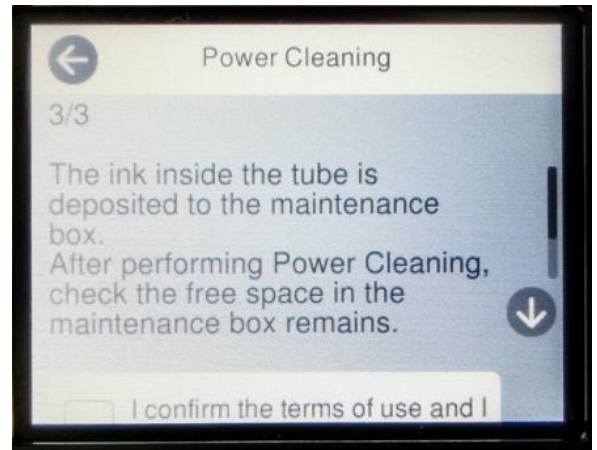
Power Cleaning

3/3

The ink inside the tube is deposited to the maintenance box.
After performing Power Cleaning, check the free space in the maintenance box remains.

I confirm the terms of use and I